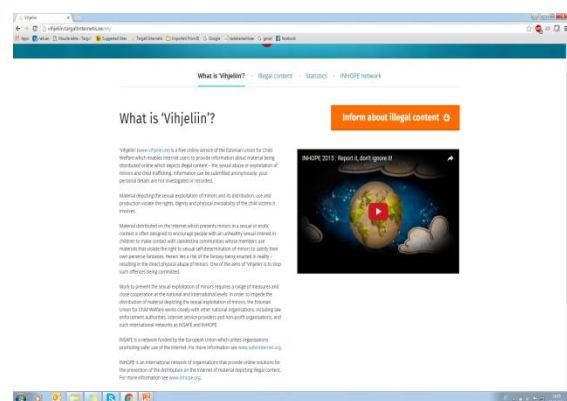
What is 'Vihjeliin'? · Illegal content · Statistics · INHOPE network

What is 'Vihjeliin'?

Inform about illegal content

INHOPE 2013 : Report it, don't ignore it!

'Vihjeliin' ([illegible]) is a free online service of the Estonian Union for Child Welfare which enables internet users to provide information about material being distributed online which depicts illegal content – the sexual abuse or exploitation of minors and child trafficking. Information can be submitted anonymously; your personal details are not investigated or recorded.

Material depicting the sexual exploitation of minors and its distribution, use and production violate the rights, dignity and physical inviolability of the child victims it involves.

Material distributed on the Internet which presents minors in a sexual or erotic context is often designed to encourage people with an unhealthy sexual interest in children to make contact with clandestine communities whose members use materials that violate the right to sexual self-determination of minors to satisfy their own perverse fantasies. Herein lies a risk of the fantasy being enacted in reality – resulting in the direct physical abuse of minors. One of the aims of 'Vihjeliin' is to stop such offences being committed.

Work to prevent the sexual exploitation of minors requires a range of measures and close cooperation at the national and international levels. In order to impede the distribution of material depicting the sexual exploitation of minors, the Estonian Union for Child Welfare works closely with other national organisations, including law enforcement authorities, internet service providers and non-profit organisations, and such international networks as INSAFE and INHOPE.

INSAFE is a network funded by the European Union which unites organisations promoting safer use of the Internet. For more information see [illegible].

INHOPE is an international network of organisations that provide online solutions for the prevention of the distribution on the internet of material depicting illegal content. For more information see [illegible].